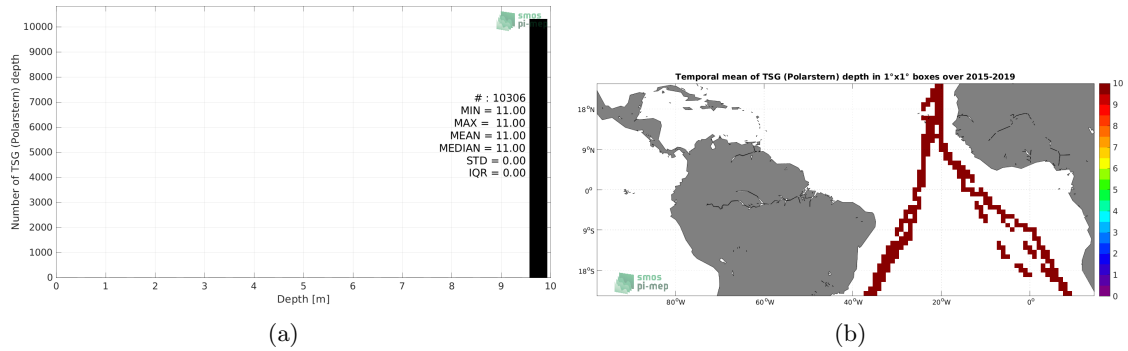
smos pi-mep

10000
9000
8000
7000
6000
5000
4000
3000
2000
1000
0

Number of TSG (Polarstern) depth

# : 10306
MIN = 11.00
MAX = 11.00
MEAN = 11.00
MEDIAN = 11.00
STD = 0.00
IQR = 0.00

0 1 2 3 4 5 6 7 8 9 10
Depth [m]

(a)

Temporal mean of TSG (Polarstern) depth in 1°x1° boxes over 2015-2019

18°N
9°N
0°
9°S
18°S

80°W 60°W 40°W 20°W 0°

smos pi-mep

10
9
8
7
6
5
4
3
2
1
0

(b)